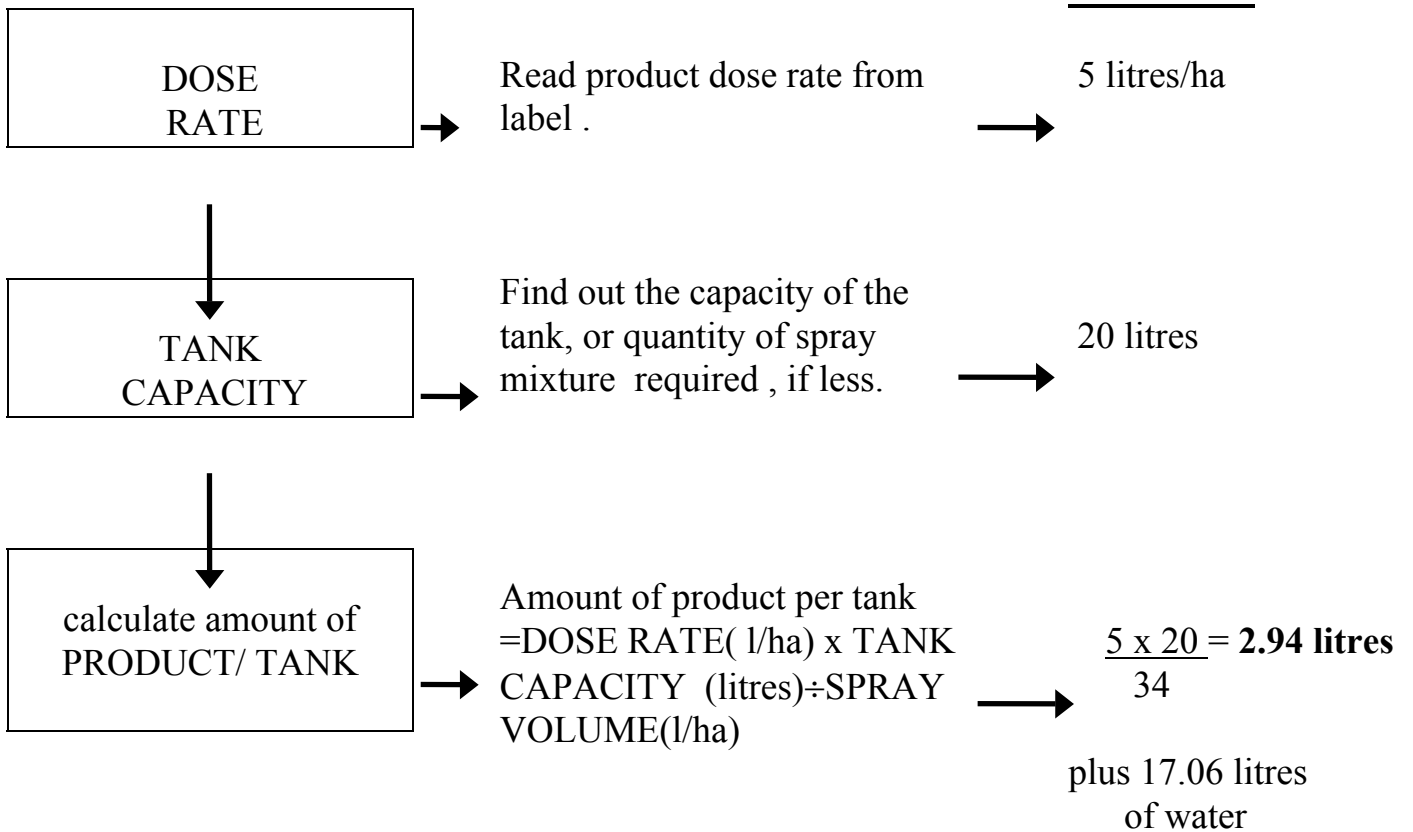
DOSE RATE

Read product dose rate from label .

5 litres/ha

TANK CAPACITY

Find out the capacity of the tank, or quantity of spray mixture required , if less.

20 litres

calculate amount of PRODUCT/ TANK

Amount of product per tank =DOSE RATE( l/ha) x TANK CAPACITY (litres)÷SPRAY VOLUME(l/ha)

$\frac{5 \times 20}{34}$ = **2.94 litres**

plus 17.06 litres of water